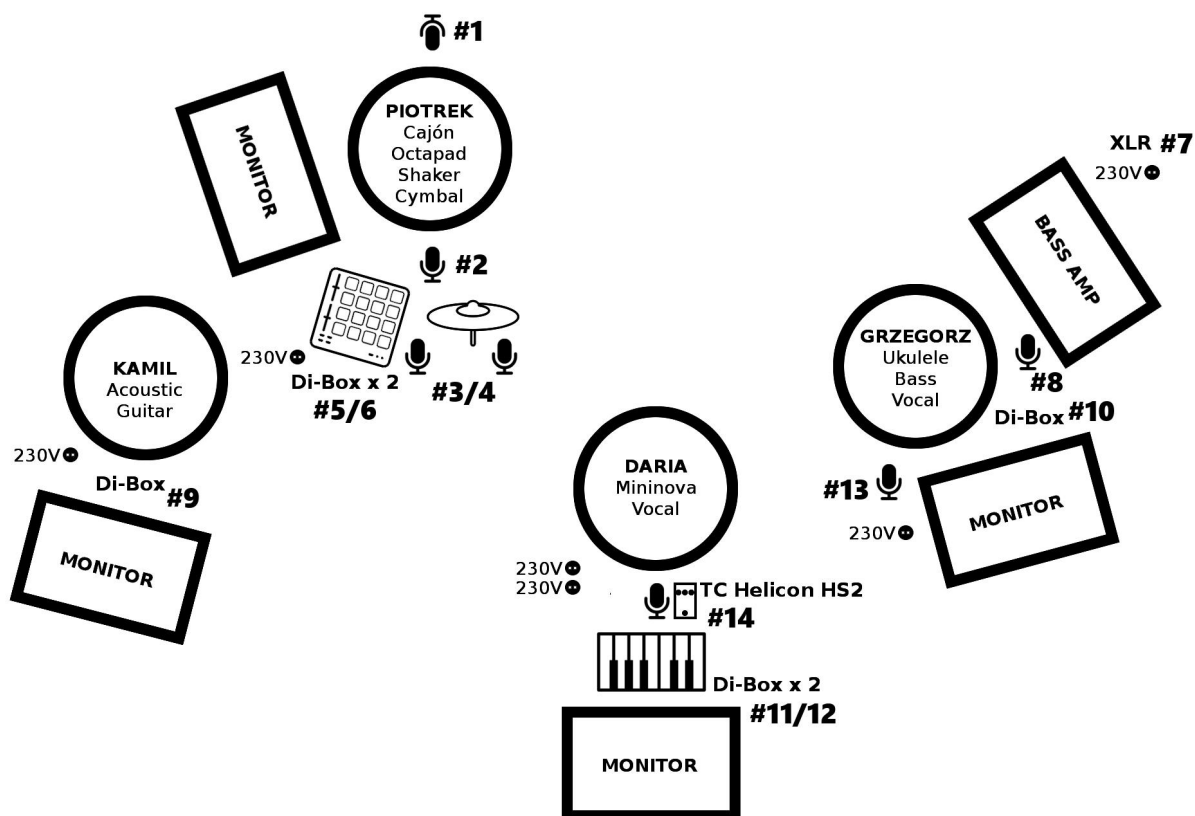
#1

MONITOR

PIOTREK
Cajón
Octapad
Shaker
Cymbal

XLR #7
230V

BASS AMP

#2

230V
Di-Box x 2
#5/6

#3/4

KAMIL
Acoustic
Guitar

GRZEGORZ
Ukulele
Bass
Vocal

#8
Di-Box #10

230V
Di-Box #9

DARIA
Mininova
Vocal

#13
230V

MONITOR

MONITOR

230V
230V
TC Helicon HS2
#14

Di-Box x 2
#11/12

MONITOR